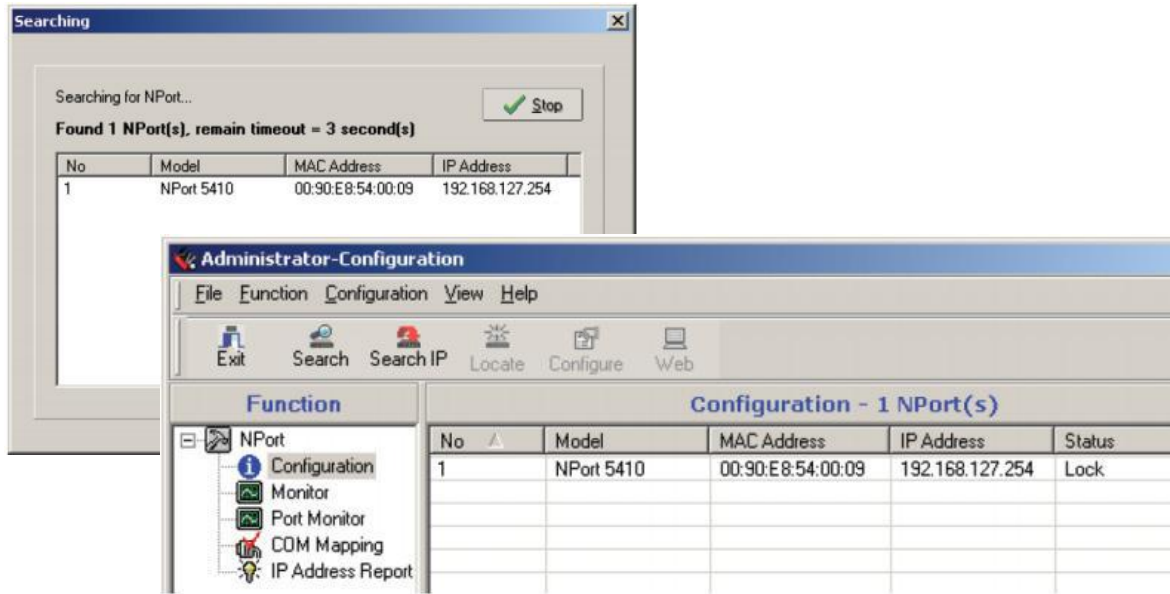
Searching

Searching for NPort...

Stop

Found 1 NPort(s), remain timeout = 3 second(s)

| No | Model | MAC Address | IP Address |
|---|---|---|---|
| 1 | NPort 5410 | 00:90:E8:54:00:09 | 192.168.127.254 |

Administrator-Configuration

File Function Configuration View Help

Exit Search Search IP Locate Configure Web

Function

NPort
Configuration
Monitor
Port Monitor
COM Mapping
IP Address Report

Configuration - 1 NPort(s)

| No | Model | MAC Address | IP Address | Status |
|---|---|---|---|---|
| 1 | NPort 5410 | 00:90:E8:54:00:09 | 192.168.127.254 | Lock |